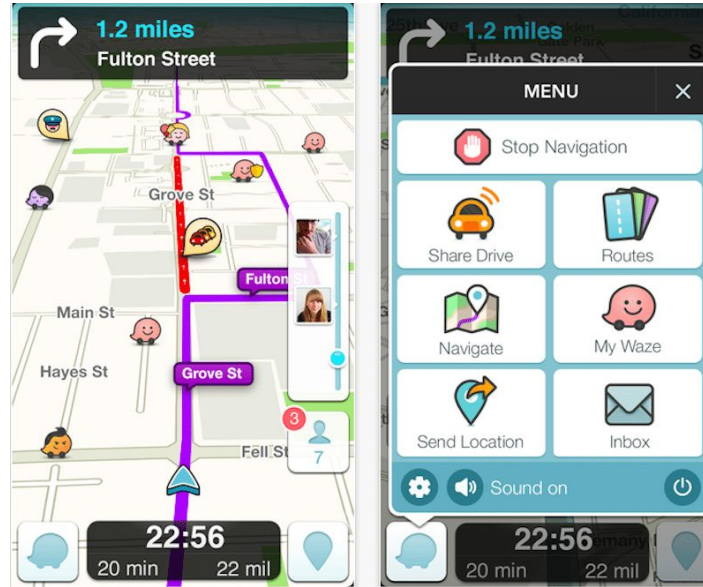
1.2 miles
Fulton Street

Grove St
Fulton St
Main St
Hayes St
Grove St
Fell St
3
7

22:56
20 min 22 mil

1.2 miles
Fulton Street

MENU
Stop Navigation
Share Drive
Routes
Navigate
My Waze
Send Location
Inbox
Sound on

22:56
20 min 22 mil